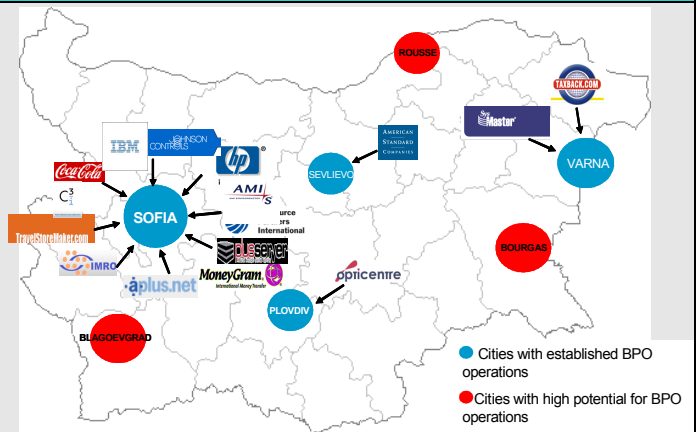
ROUSSE

TAXBACK.COM

Master

AMERICAN STANDARD COMPANIES

VARNA

SEVLIEVO

IBM

JOHNSON CONTROLS

hp

Coca-Cola

$C^3$

AMI

SOFIA

urce
ers
International

TravelStoreMaker.com

IMRO

pluserver

MoneyGram. International Money Transfer

aplus.net

BOURGAS

opticentre

PLOVDIV

BLAGOEVGRAD

Cities with established BPO operations

Cities with high potential for BPO operations